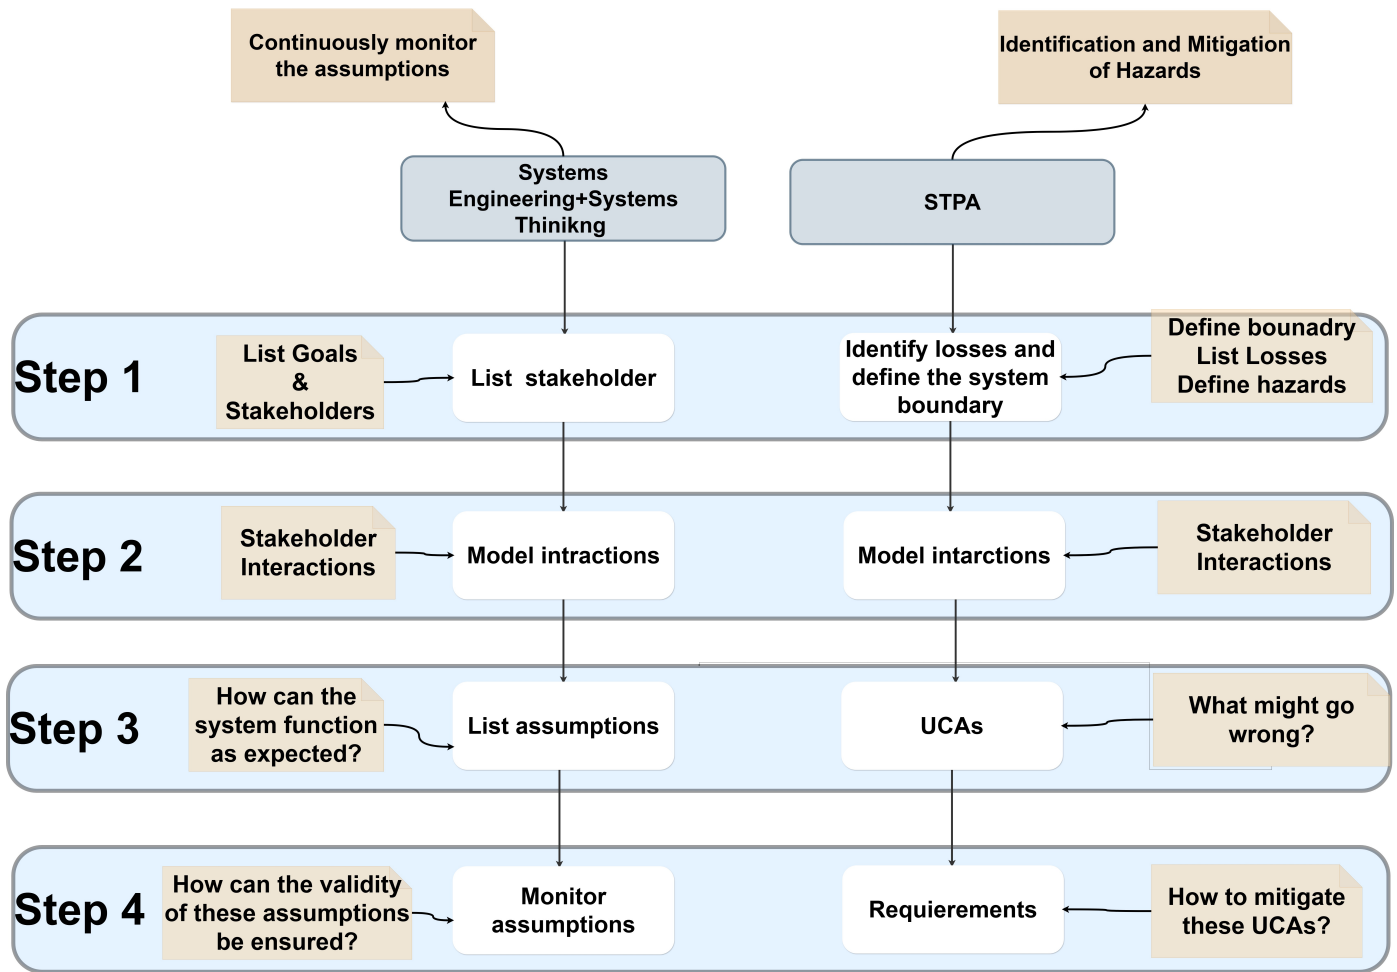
Continuously monitor the assumptions

Identification and Mitigation of Hazards

Systems Engineering+Systems Thinikng

STPA

Step 1

List Goals & Stakeholders

List stakeholder

Identify losses and define the system boundary

Define bounadry
List Losses
Define hazards

Step 2

Stakeholder Interactions

Model intractions

Model intarctions

Stakeholder Interactions

Step 3

How can the system function as expected?

List assumptions

UCAs

What might go wrong?

Step 4

How can the validity of these assumptions be ensured?

Monitor assumptions

Requierements

How to mitigate these UCAs?